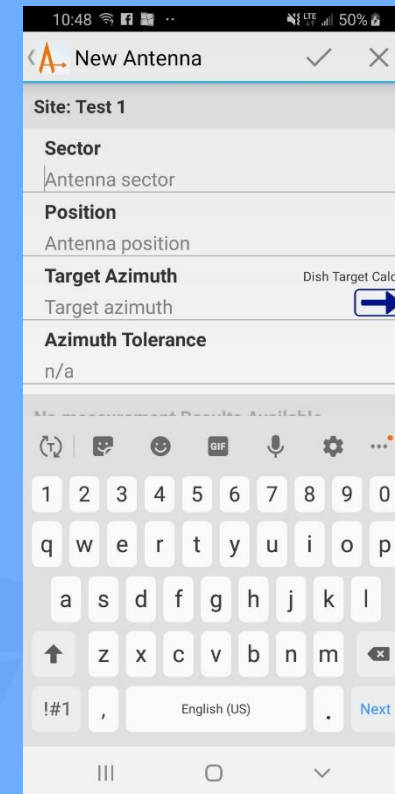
10:48 LTE 50%

New Antenna

Site: Test 1

Sector

Antenna sector

Position

Antenna position

Target Azimuth

Dish Target Calc

Target azimuth

Azimuth Tolerance

n/a

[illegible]

GIF

1 2 3 4 5 6 7 8 9 0

q w e r t y u i o p

a s d f g h j k l

z x c v b n m

!#1 , English (US) . Next